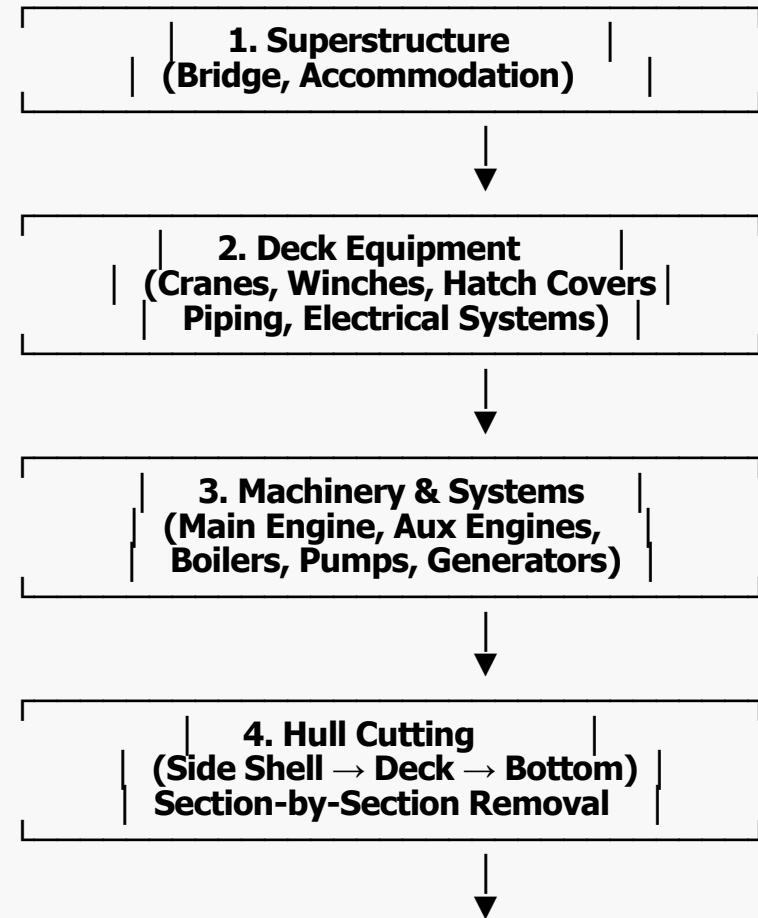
1. Superstructure
(Bridge, Accommodation)

2. Deck Equipment
(Cranes, Winches, Hatch Covers
Piping, Electrical Systems)

3. Machinery & Systems
(Main Engine, Aux Engines,
Boilers, Pumps, Generators)

4. Hull Cutting
(Side Shell → Deck → Bottom)
Section-by-Section Removal